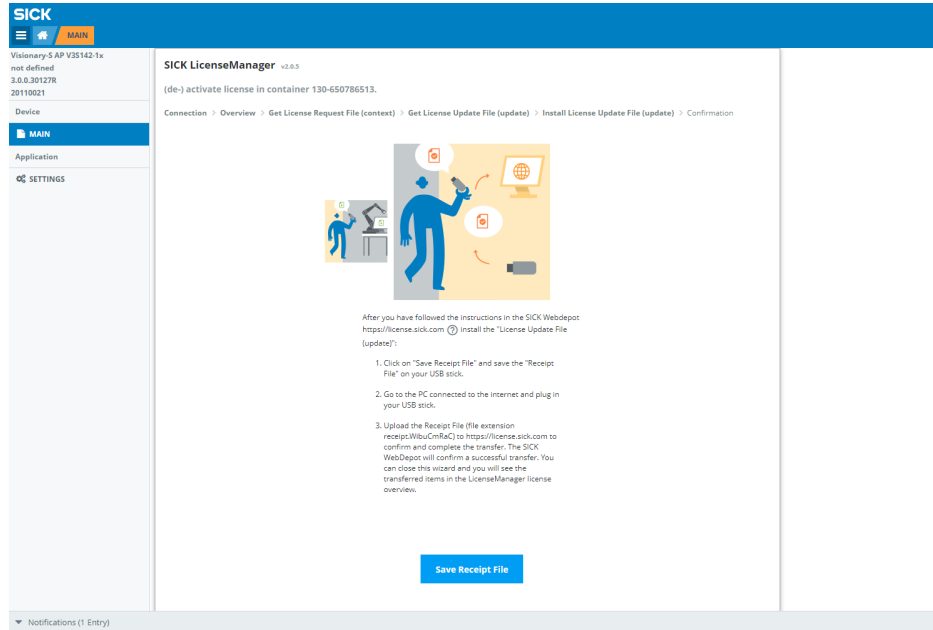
SICK

MAIN

Visionary-S AP V3S142-1x
not defined
3.0.0.30127R
20110021

Device

MAIN

Application

SETTINGS

SICK LicenseManager v2.0.5

(de-) activate license in container 130-650786513.

Connection > Overview > Get License Request File (context) > Get License Update File (update) > Install License Update File (update) > Confirmation

After you have followed the instructions in the SICK Webdepot https://license.sick.com ? install the "License Update File (update)":

1. Click on "Save Receipt File" and save the "Receipt File" on your USB stick.

2. Go to the PC connected to the internet and plug in your USB stick.

3. Upload the Receipt File (file extension receipt.WibuCmRaC) to https://license.sick.com to confirm and complete the transfer. The SICK WebDepot will confirm a successful transfer. You can close this wizard and you will see the transferred items in the LicenseManager license overview.

Save Receipt File

Notifications (1 Entry)